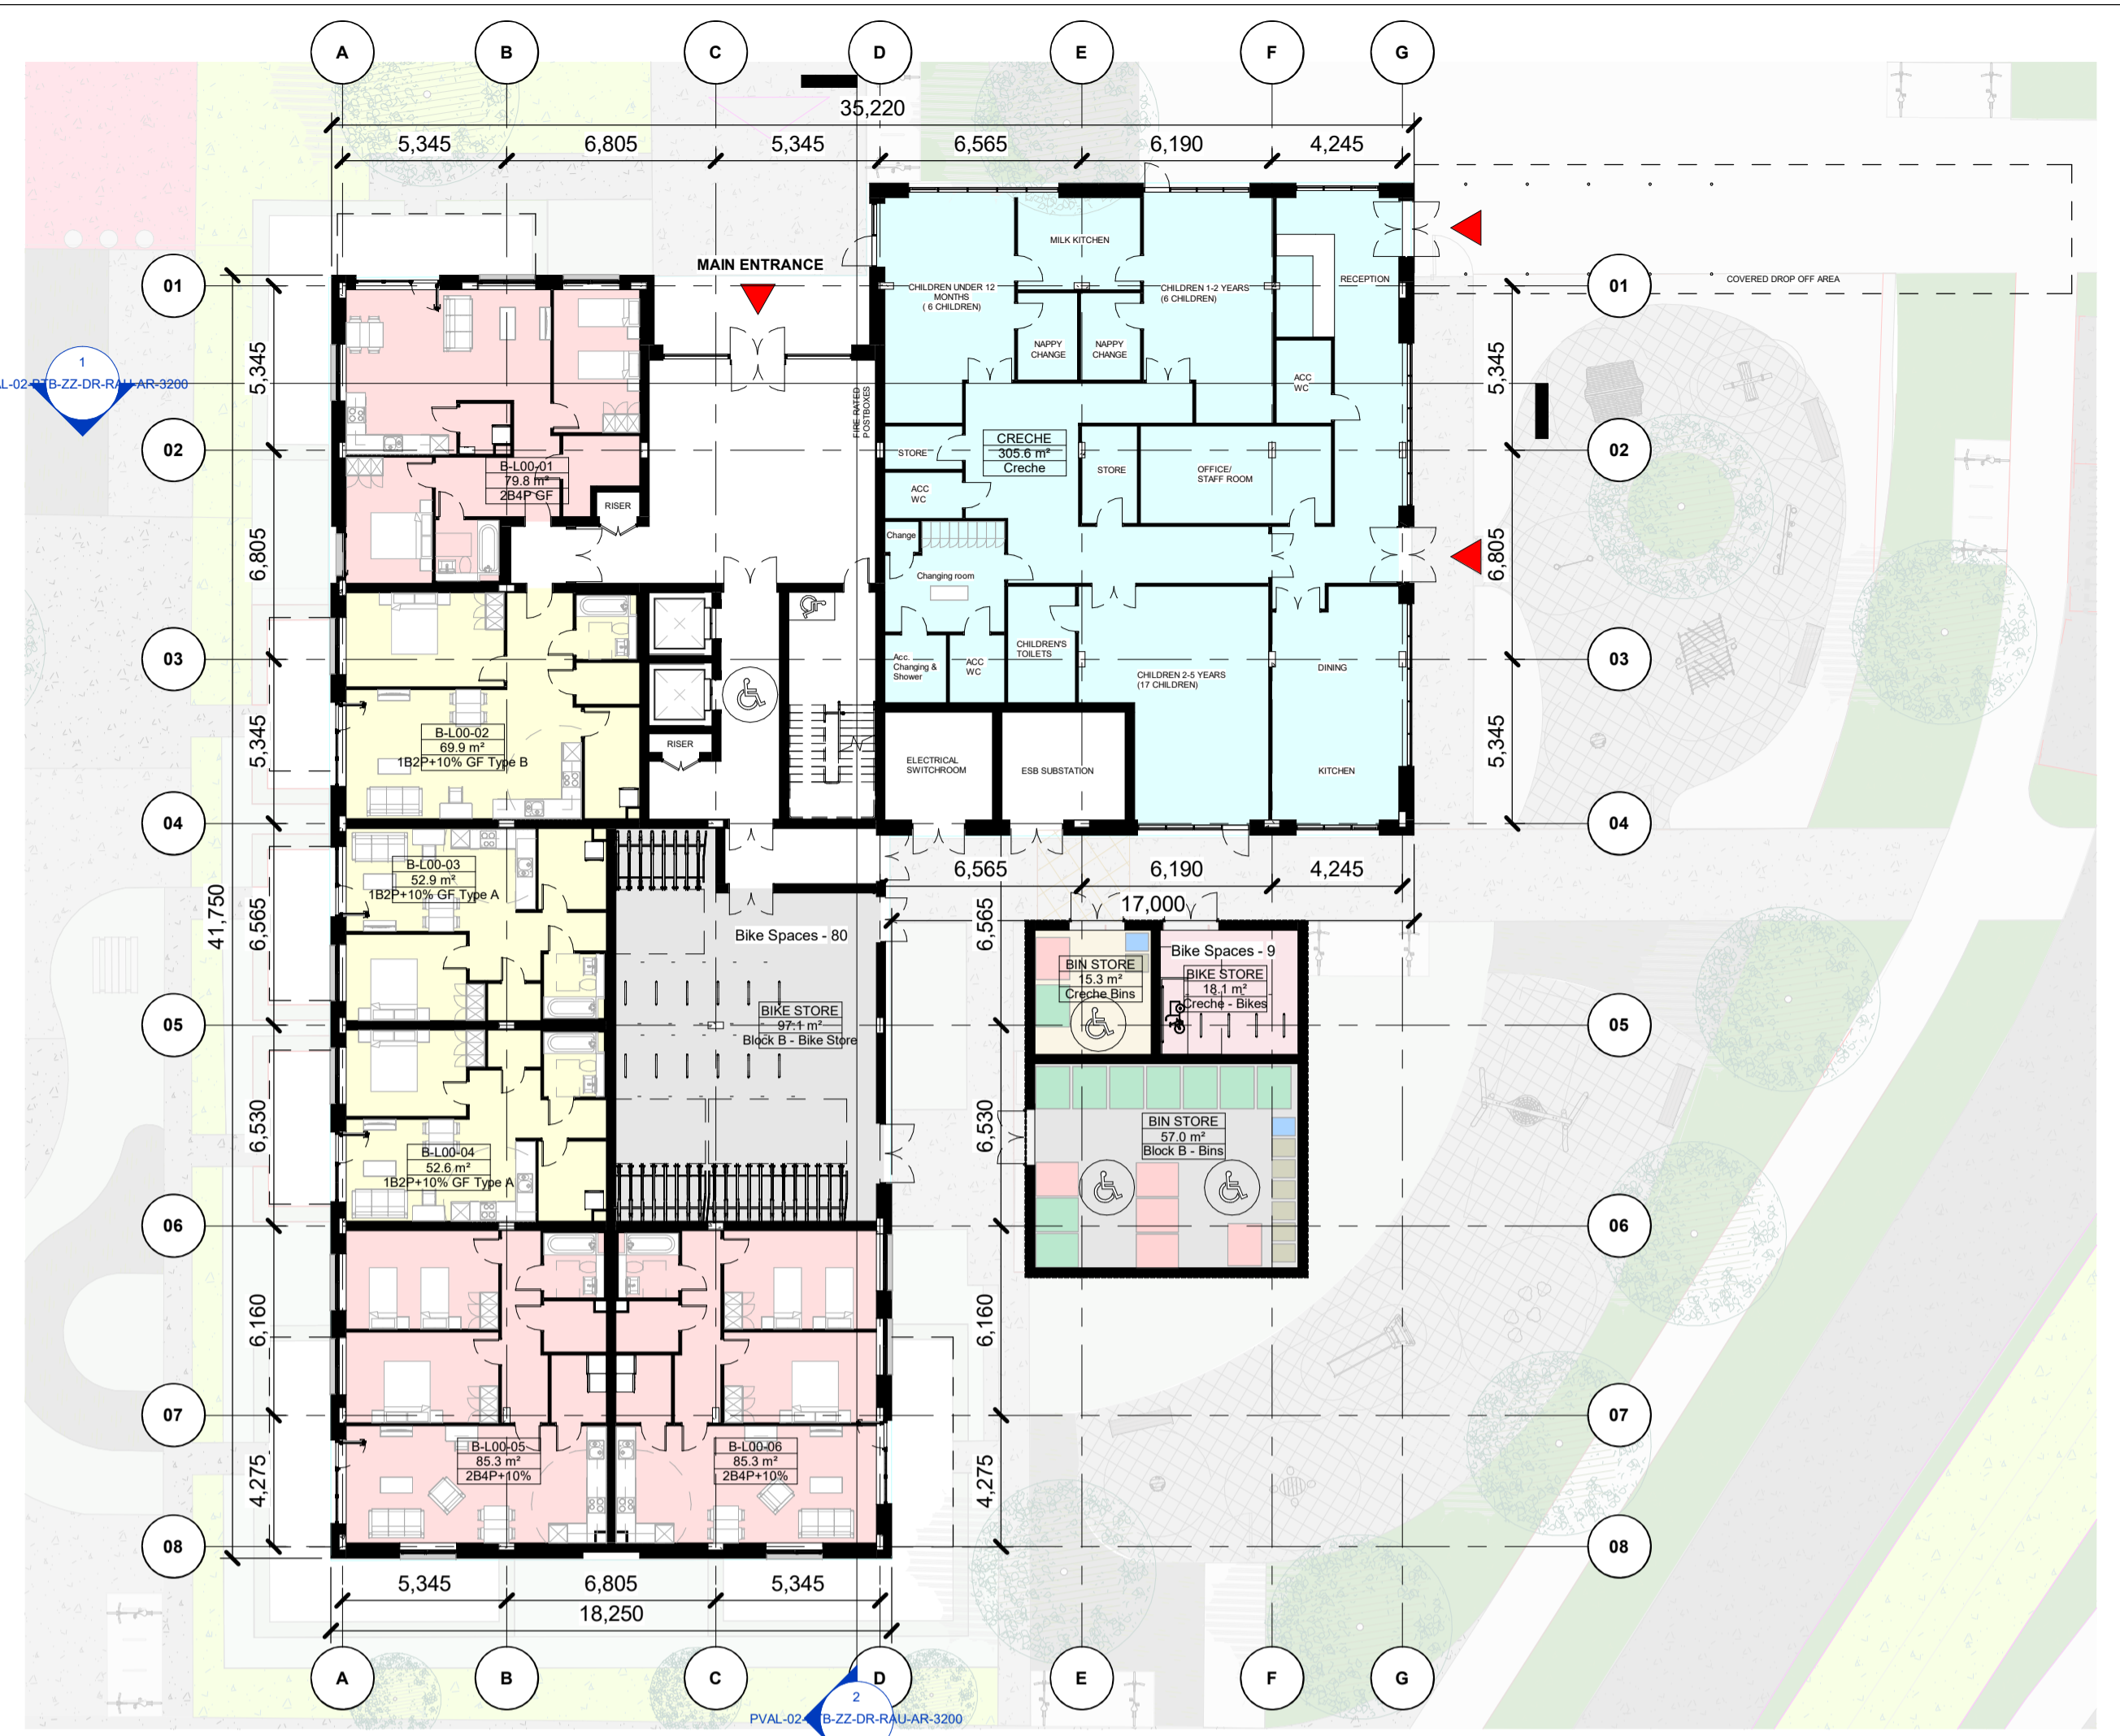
A B C D E F G

35,220

5,345 6,805 5,345 6,565 6,190 4,245

MAIN ENTRANCE

MILK KITCHEN

CHILDREN UNDER 12 MONTHS ( 6 CHILDREN)

CHILDREN 1-2 YEARS (6 CHILDREN)

RECEPTION

COVERED DROP OFF AREA

NAPPY CHANGE

NAPPY CHANGE

ACC WC

FIRE RATED POSTBOXES

CRECHE
305.6 m²
Creche

STORE

STORE

OFFICE/ STAFF ROOM

ACC WC

Change

Changing room

Acc. Changing & Shower

ACC WC

CHILDREN'S TOILETS

CHILDREN 2-5 YEARS (17 CHILDREN)

DINING

ELECTRICAL SWITCHROOM

ESB SUBSTATION

KITCHEN

1
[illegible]L-02-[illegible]B-ZZ-DR-RA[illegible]-AR-3200

B-L00-01
79.8 m²
2B4P GF

RISER

RISER

B-L00-02
69.9 m²
1B2P+10% GF Type B

B-L00-03
52.9 m²
1B2P+10% GF Type A

Bike Spaces - 80

BIKE STORE
97.1 m²
Block B - Bike Store

B-L00-04
52.6 m²
1B2P+10% GF Type A

6,565 6,190 4,245

17,000

BIN STORE
15.3 m²
Creche Bins

Bike Spaces - 9

BIKE STORE
18.1 m²
Creche - Bikes

BIN STORE
57.0 m²
Block B - Bins

B-L00-05
85.3 m²
2B4P+10%

B-L00-06
85.3 m²
2B4P+10%

01 02 03 04 05 06 07 08

5,345 6,805 5,345 6,565 6,530 6,160 4,275

41,750

5,345 6,805 5,345

6,565 6,530 6,160 4,275

5,345 6,805 5,345

18,250

A B C D E F G

2
PVAL-02-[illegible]B-ZZ-DR-RAU-AR-3200